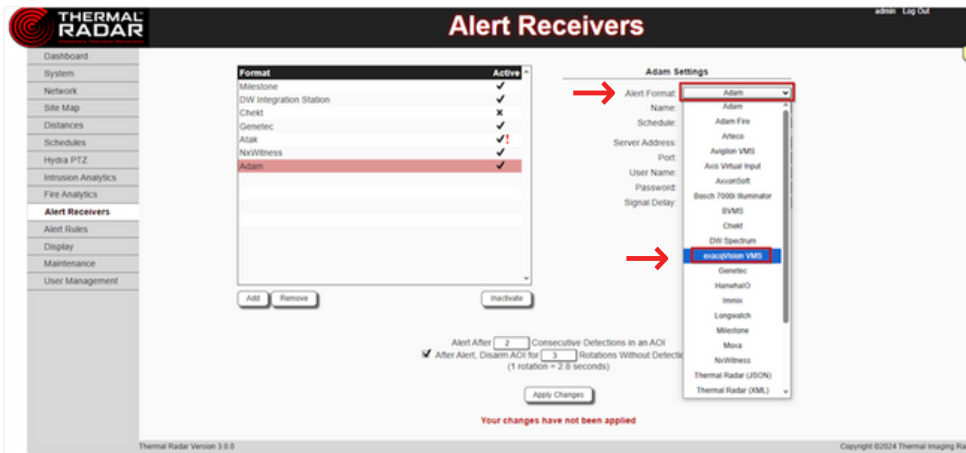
THERMAL RADAR

Alert Receivers

admin Log Out

Dashboard
System
Network
Site Map
Distances
Schedules
Hydra PTZ
Intrusion Analytics
Fire Analytics
Alert Receivers
Alert Rules
Display
Maintenance
User Management

| Format | Active |
|---|---|
| Milestone | ✓ |
| DW Integration Station | ✓ |
| Chekt | ✗ |
| Genetec | ✓ |
| Atak | ✓! |
| NxWitness | ✓ |
| Adam | ✓ |

Add Remove Inactivate

Adam Settings

Alert Format: Adam
Name:
Schedule:
Server Address:
Port:
User Name:
Password:
Signal Delay:

Adam
Adam Fire
Arteco
Avigilon VMS
Axis Virtual Input
AxxonSoft
Bosch 7000i Illuminator
BVMS
Chekt
DW Spectrum
exacqVision VMS
Genetec
HanwhaIO
Immix
Longwatch
Milestone
Moxa
NxWitness
Thermal Radar (JSON)
Thermal Radar (XML)

Alert After 2 Consecutive Detections in an AOI
After Alert, Disarm AOI for 3 Rotations Without Detectio
(1 rotation = 2.8 seconds)

Apply Changes

Your changes have not been applied

Thermal Radar Version 3.0.0

Copyright ©2024 Thermal Imaging Ra